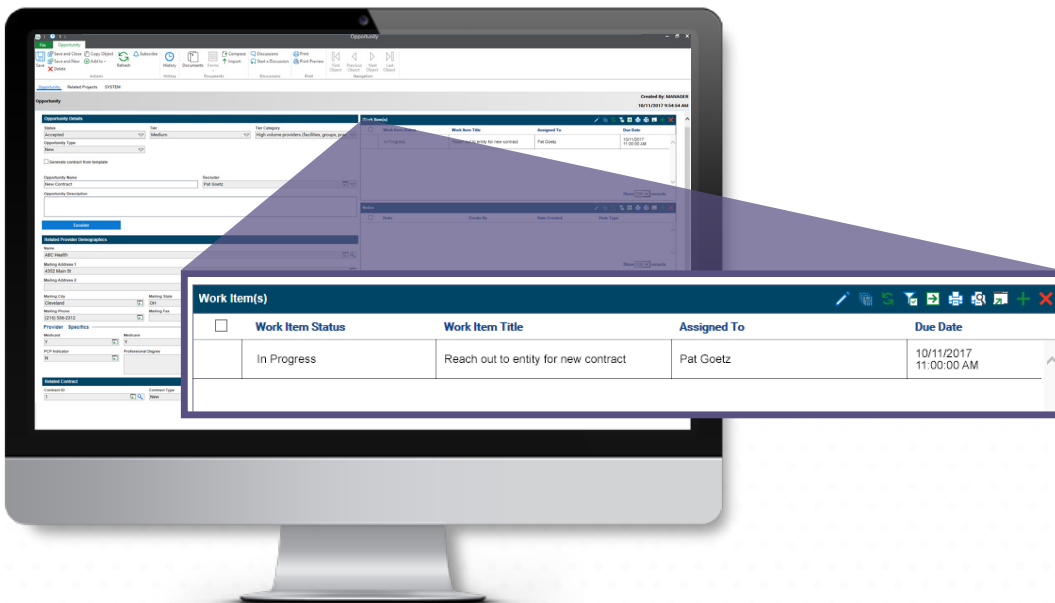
Opportunity

File Opportunity

Save | Save and Close | Save and New | Delete | Copy Object | Add to | Subscribe | Refresh | History | Documents | Forms | Compose | Import | Discussions | Start a Discussion | Print | Print Preview | First Object | Previous Object | Next Object | Last Object

Actions | History | Documents | Discussions | Print | Navigation

Opportunity | Related Projects | SYSTEM

Opportunity

Created By: MANAGER
10/11/2017 9:54:54 AM

Opportunity Details

Status
Accepted

Tier
Medium

Tier Category
High volume providers (facilities, groups, practices)

Opportunity Type
New

Generate contract from template

Opportunity Name
New Contract

Recruiter
Pat Goetz

Opportunity Description

Escalate

Related Provider Demographics

Name
ABC Health

Mailing Address 1
4352 Main St

Mailing Address 2

Mailing City
Cleveland

Mailing State
OH

Mailing Phone
(216) 556-2312

Mailing Fax

Provider Specifics

Medicaid
Y

Medicare
Y

PCP Indicator
N

Professional Degree

Related Contract

Contract ID
1

Contract Type
New

Notes

Work Item(s)

| | Work Item Status | Work Item Title | Assigned To | Due Date |
|---|---|---|---|---|
| | In Progress | Reach out to entity for new contract | Pat Goetz | 10/11/2017 11:00:00 AM |